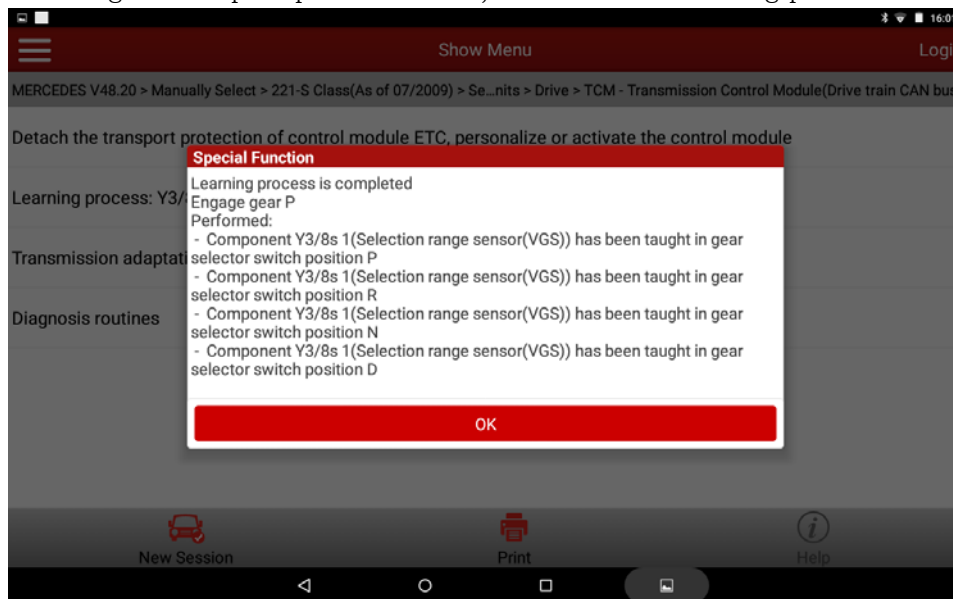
16:0

Show Menu

Logi

MERCEDES V48.20 > Manually Select > 221-S Class(As of 07/2009) > Se...nits > Drive > TCM - Transmission Control Module(Drive train CAN bus

Detach the transport protection of control module ETC, personalize or activate the control module

Learning process: Y3/

Transmission adaptati

Diagnosis routines

Special Function

Learning process is completed
Engage gear P
Performed:
- Component Y3/8s 1(Selection range sensor(VGS)) has been taught in gear selector switch position P
- Component Y3/8s 1(Selection range sensor(VGS)) has been taught in gear selector switch position R
- Component Y3/8s 1(Selection range sensor(VGS)) has been taught in gear selector switch position N
- Component Y3/8s 1(Selection range sensor(VGS)) has been taught in gear selector switch position D

OK

New Session

Print

Help